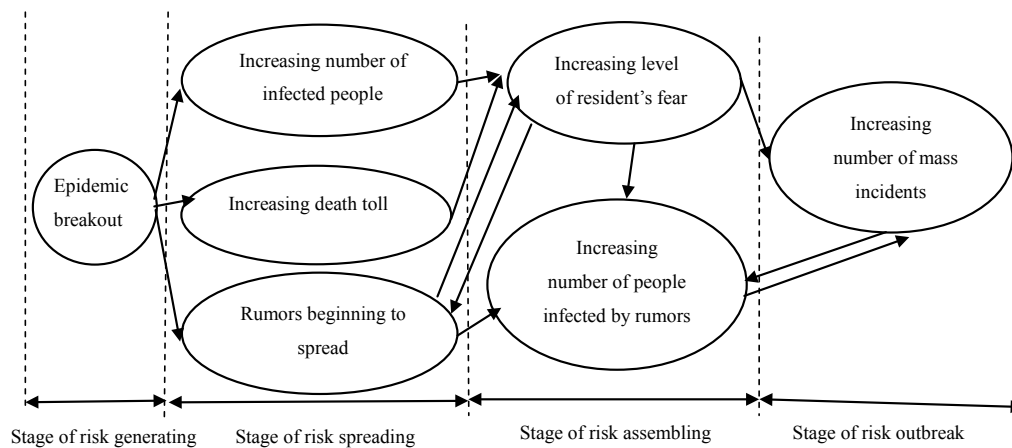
Increasing number of infected people

Increasing level of resident's fear

Increasing number of mass incidents

Epidemic breakout

Increasing death toll

Increasing number of people infected by rumors

Rumors beginning to spread

Stage of risk generating

Stage of risk spreading

Stage of risk assembling

Stage of risk outbreak